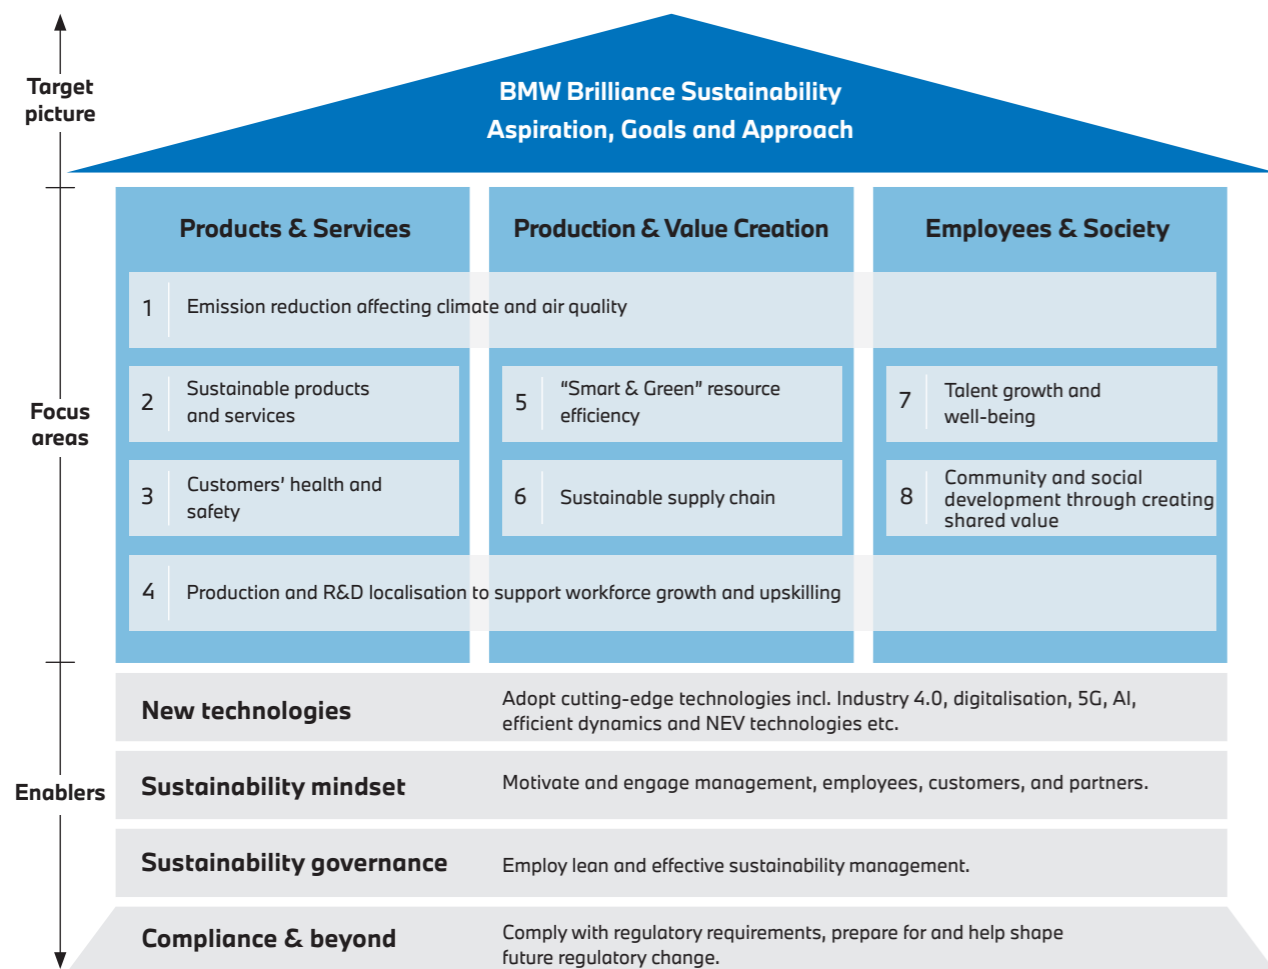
Target picture

BMW Brilliance Sustainability Aspiration, Goals and Approach

Focus areas

Products & Services

Production & Value Creation

Employees & Society

1 Emission reduction affecting climate and air quality

2 Sustainable products and services

5 "Smart & Green" resource efficiency

7 Talent growth and well-being

3 Customers' health and safety

6 Sustainable supply chain

8 Community and social development through creating shared value

4 Production and R&D localisation to support workforce growth and upskilling

Enablers

New technologies
Adopt cutting-edge technologies incl. Industry 4.0, digitalisation, 5G, AI, efficient dynamics and NEV technologies etc.

Sustainability mindset
Motivate and engage management, employees, customers, and partners.

Sustainability governance
Employ lean and effective sustainability management.

Compliance & beyond
Comply with regulatory requirements, prepare for and help shape future regulatory change.